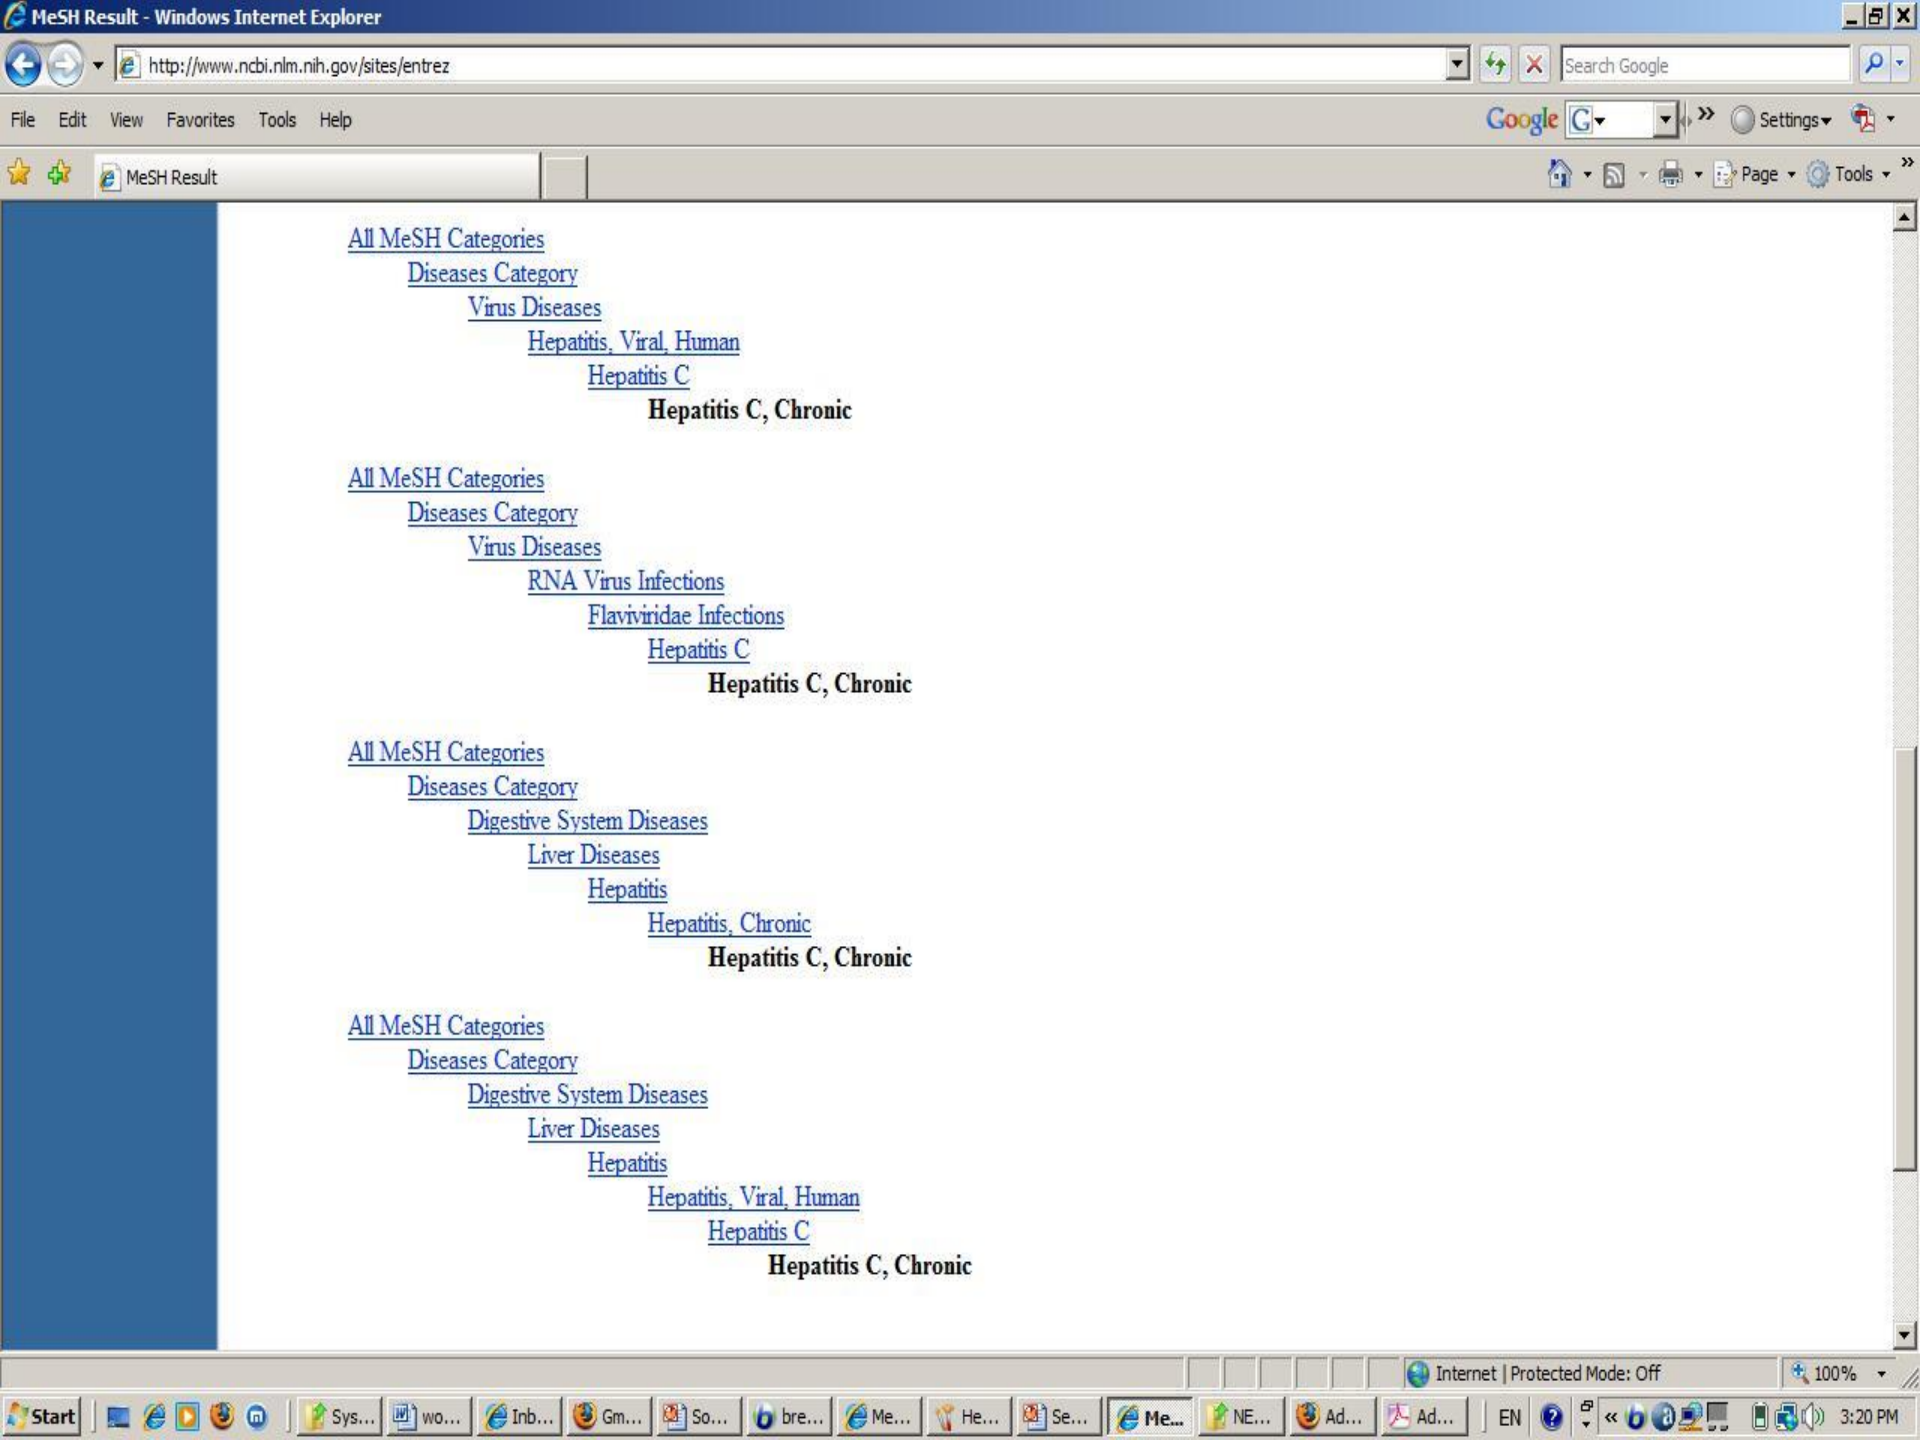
MeSH Result - Windows Internet Explorer

http://www.ncbi.nlm.nih.gov/sites/entrez

Search Google

File Edit View Favorites Tools Help

Google G Settings

MeSH Result

Page Tools

All MeSH Categories
Diseases Category
Virus Diseases
Hepatitis, Viral, Human
Hepatitis C
Hepatitis C, Chronic

All MeSH Categories
Diseases Category
Virus Diseases
RNA Virus Infections
Flaviviridae Infections
Hepatitis C
Hepatitis C, Chronic

All MeSH Categories
Diseases Category
Digestive System Diseases
Liver Diseases
Hepatitis
Hepatitis, Chronic
Hepatitis C, Chronic

All MeSH Categories
Diseases Category
Digestive System Diseases
Liver Diseases
Hepatitis
Hepatitis, Viral, Human
Hepatitis C
Hepatitis C, Chronic

Internet | Protected Mode: Off

100%

Start Sys... wo... Inb... Gm... So... bre... Me... He... Se... Me... NE... Ad... Ad... EN 3:20 PM